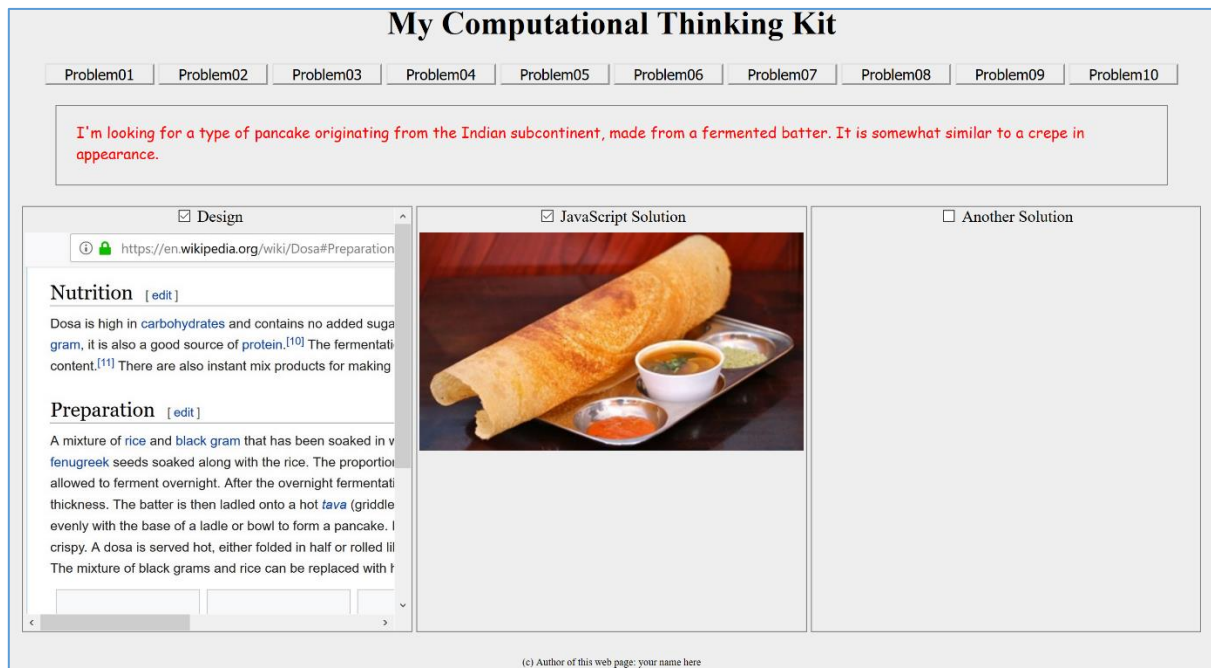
My Computational Thinking Kit

Problem01 Problem02 Problem03 Problem04 Problem05 Problem06 Problem07 Problem08 Problem09 Problem10

I'm looking for a type of pancake originating from the Indian subcontinent, made from a fermented batter. It is somewhat similar to a crepe in appearance.

☑ Design

https://en.wikipedia.org/wiki/Dosa#Preparation

Nutrition [edit]

Dosa is high in carbohydrates and contains no added suga gram, it is also a good source of protein.[10] The fermentati content.[11] There are also instant mix products for making

Preparation [edit]

A mixture of rice and black gram that has been soaked in w fenugreek seeds soaked along with the rice. The proportion allowed to ferment overnight. After the overnight fermentati thickness. The batter is then ladled onto a hot tava (griddle evenly with the base of a ladle or bowl to form a pancake. I crispy. A dosa is served hot, either folded in half or rolled lil The mixture of black grams and rice can be replaced with h

☑ JavaScript Solution

☐ Another Solution

(c) Author of this web page: your name here